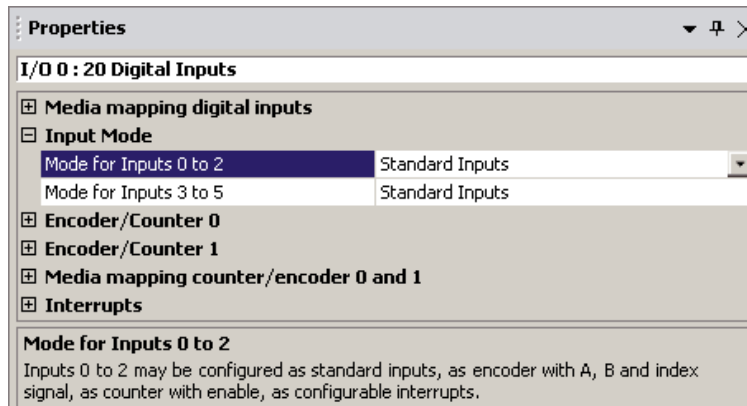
Properties

I/O 0 : 20 Digital Inputs

⊞ Media mapping digital inputs
⊟ Input Mode

| | |
|---|---|
| Mode for Inputs 0 to 2 | Standard Inputs |
| Mode for Inputs 3 to 5 | Standard Inputs |

⊞ Encoder/Counter 0
⊞ Encoder/Counter 1
⊞ Media mapping counter/encoder 0 and 1
⊞ Interrupts

Mode for Inputs 0 to 2
Inputs 0 to 2 may be configured as standard inputs, as encoder with A, B and index signal, as counter with enable, as configurable interrupts.